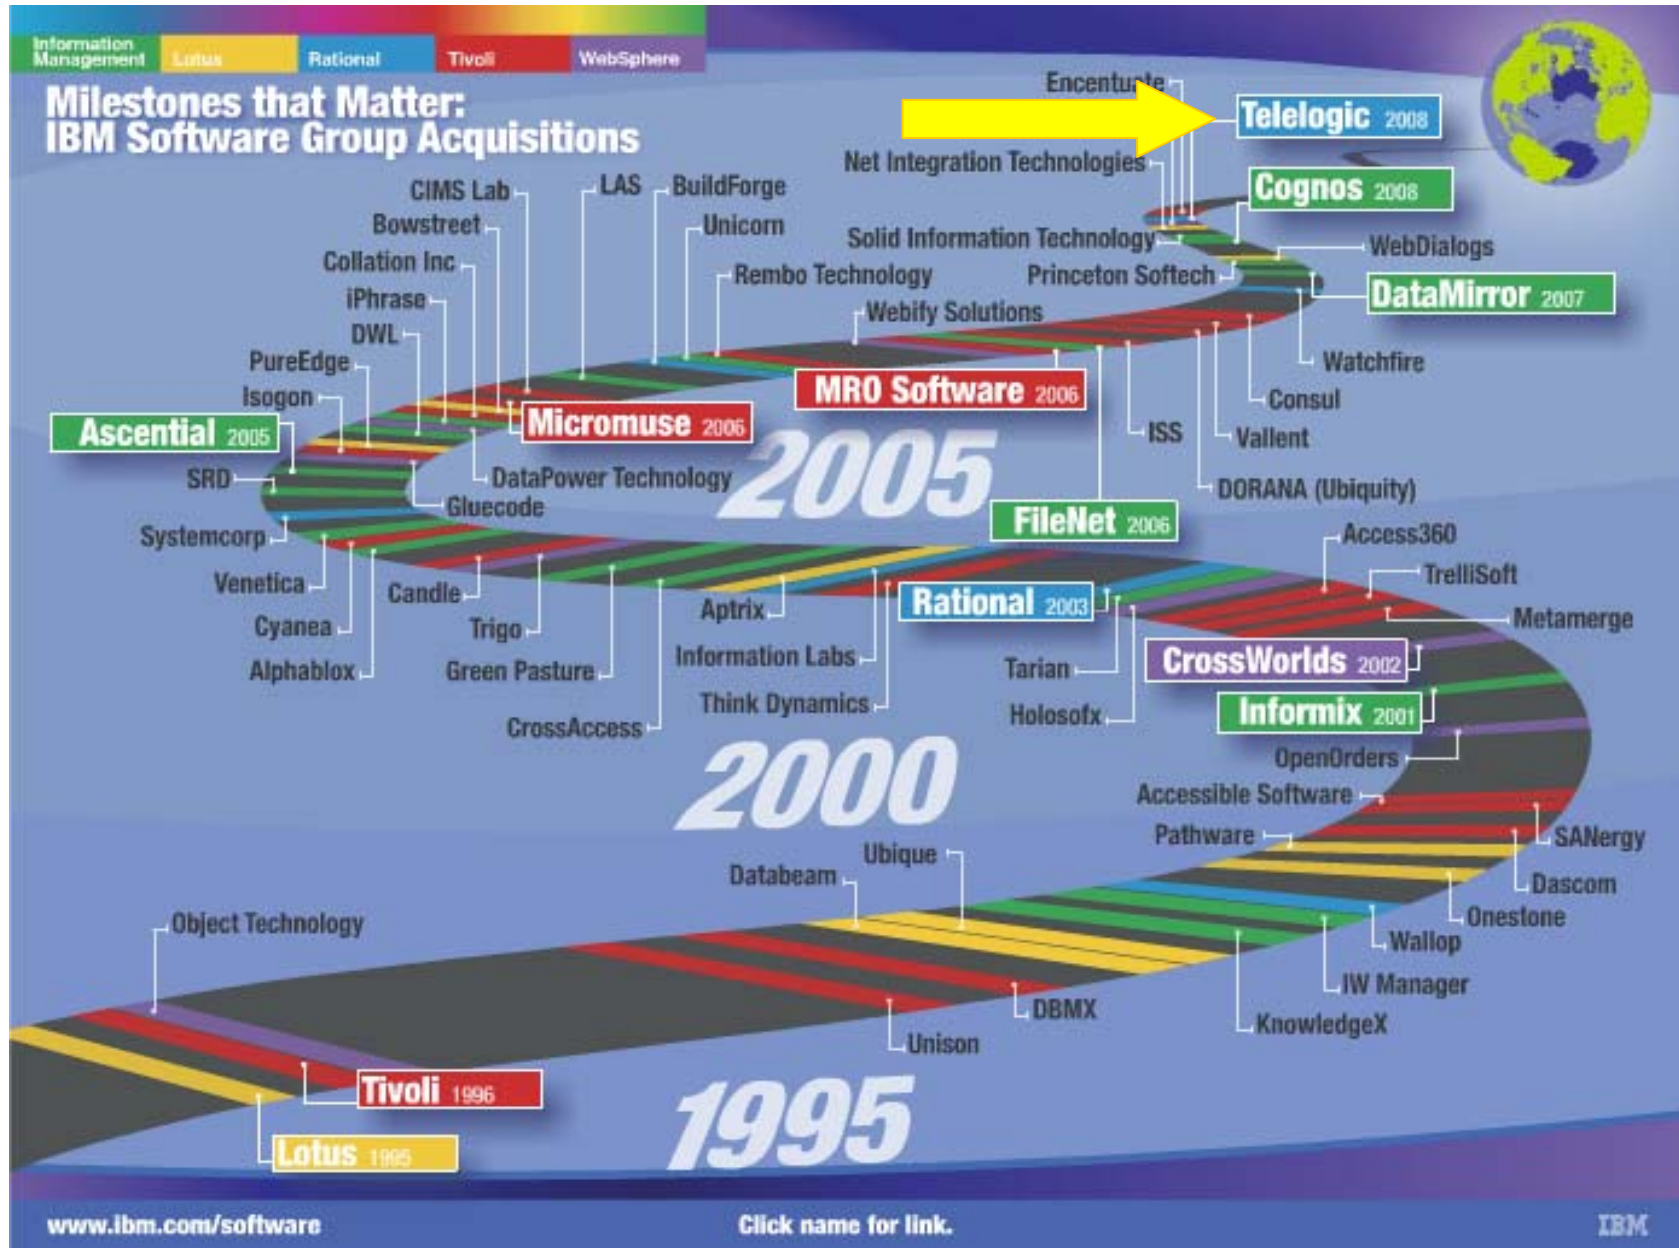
Information Management Lotus Rational Tivoli WebSphere

Milestones that Matter:
IBM Software Group Acquisitions

Encentuate
Telelogic 2008
Net Integration Technologies
Cognos 2008
CIMS Lab
LAS
BuildForge
Bowstreet
Unicorn
Solid Information Technology
WebDialogs
Collation Inc
Rembo Technology
Princeton Softech
iPhrase
DataMirror 2007
Webify Solutions
DWL
PureEdge
Watchfire
MRO Software 2006
Isogon
Consul
Micromuse 2006
Ascential 2005
ISS
Valient
2005
SRD
DataPower Technology
DORANA (Ubiquity)
Gluecode
FileNet 2006
Systemcorp
Access360
TrelliSoft
Venetica
Candle
Aptrix
Rational 2003
Metamerge
Cyanea
Trigo
Information Labs
Tarian
CrossWorlds 2002
Alphablox
Green Pasture
Informix 2001
Think Dynamics
Holosofx
CrossAccess
OpenOrders
2000
Accessible Software
Pathware
SANergy
Ubique
Databeam
Dascom
Onestone
Object Technology
Wallop
IW Manager
DBMX
KnowledgeX
Unison
Tivoli 1996
1995
Lotus 1995

www.ibm.com/software
Click name for link.
IBM